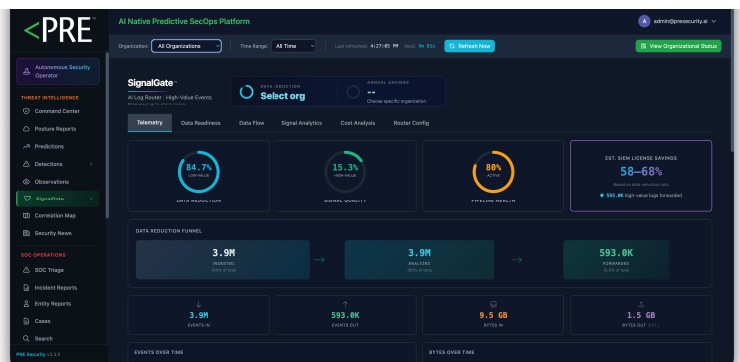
<PRE

AI Native Predictive SecOps Platform

A admin@presecurity.ai

Organization: All Organizations
Time Range: All Time
Last refreshed: 4:27:05 PM
Next: 9m 01s
Refresh Now
View Organizational Status

Autonomous Security Operator

THREAT INTELLIGENCE
Command Center
Posture Reports
Predictions
Detections
Observations
SignalGate
Correlation Map
Security News

SOC OPERATIONS
SOC Triage
Incident Reports
Entity Reports
Cases
Search

PRE Security v1.3.0

SignalGate
AI Log Router · High-Value Events

DATA REDUCTION
Select org

ANNUAL SAVINGS
--
Choose specific organization

Telemetry
Data Readiness
Data Flow
Signal Analytics
Cost Analysis
Router Config

84.7%
LOW-VALUE
DATA REDUCTION

15.3%
HIGH-VALUE
SIGNAL QUALITY

80%
ACTIVE
PIPELINE HEALTH

EST. SIEM LICENSE SAVINGS
58–68%
Based on data reduction ratio
593.0K high-value logs forwarded

DATA REDUCTION FUNNEL

3.9M
INGESTED
100% of total

3.9M
ANALYZED
100% of total

593.0K
FORWARDED
15.3% of total

3.9M
EVENTS IN

593.0K
EVENTS OUT

9.5 GB
BYTES IN

1.5 GB
BYTES OUT

EVENTS OVER TIME

BYTES OVER TIME